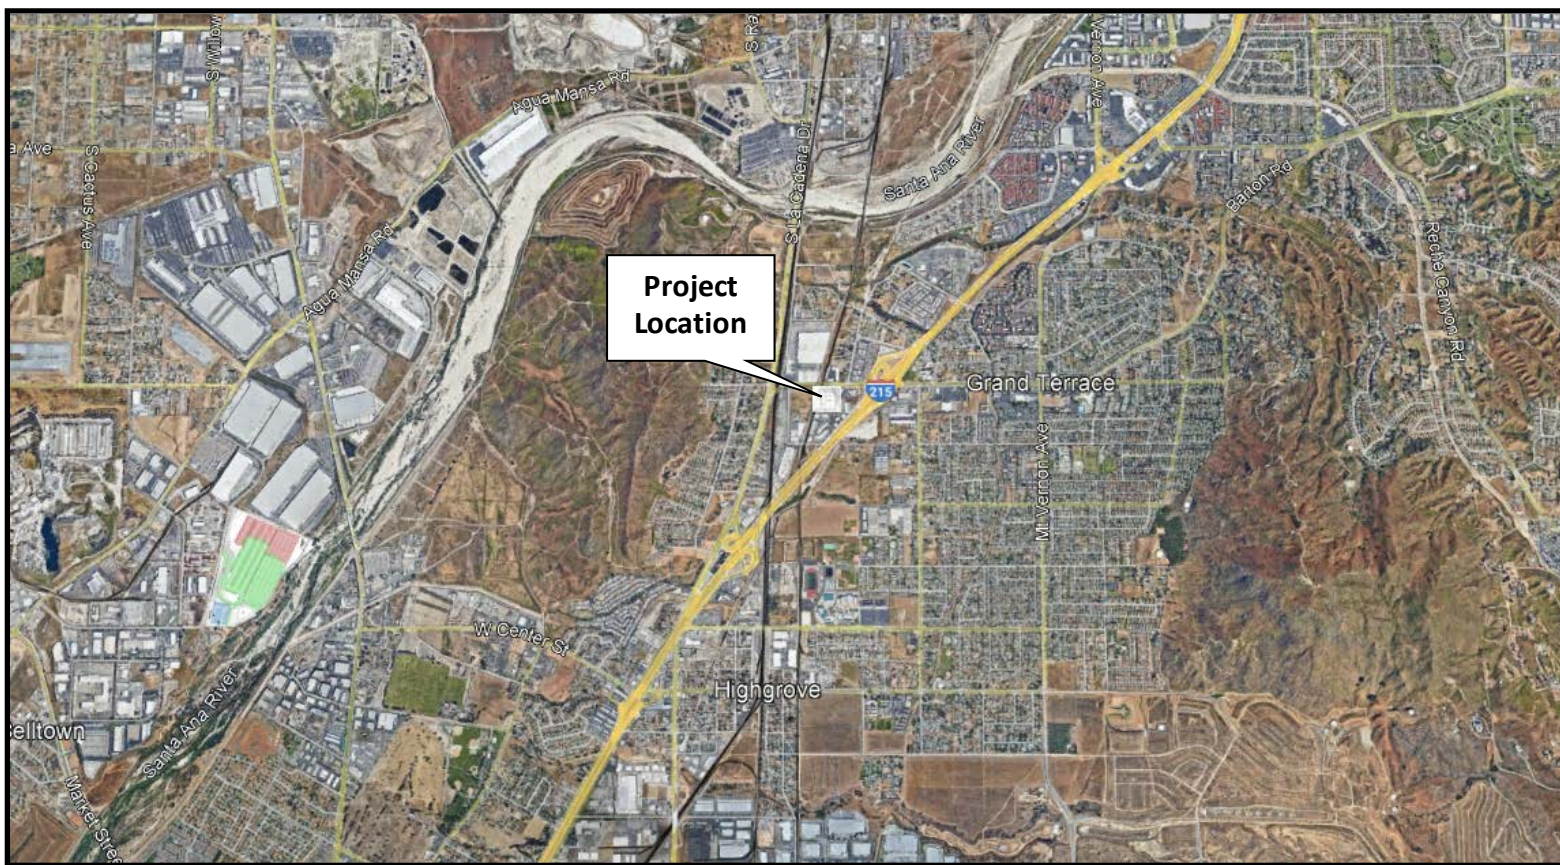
Project Location

S Willow

Agua Mansa Rd

a Ave

S Cactus Ave

Agua Mansa Rd

S La Cadena Dr

Santa Ana River

Vernon Ave

Barton Rd

Reche Canyon Rd

215

Grand Terrace

Mt Vernon Ave

W Center St

Highgrove

elltown

Santa Ana River

Market Stre